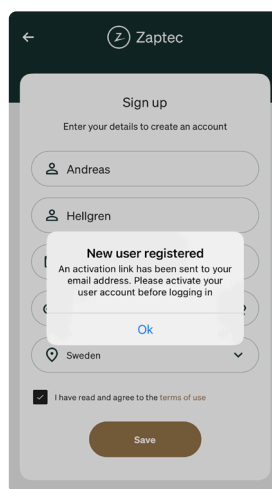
Zaptec

Sign up

Enter your details to create an account

Andreas

Hellgren

New user registered

An activation link has been sent to your email address. Please activate your user account before logging in

Ok

Sweden

I have read and agree to the terms of use

Save